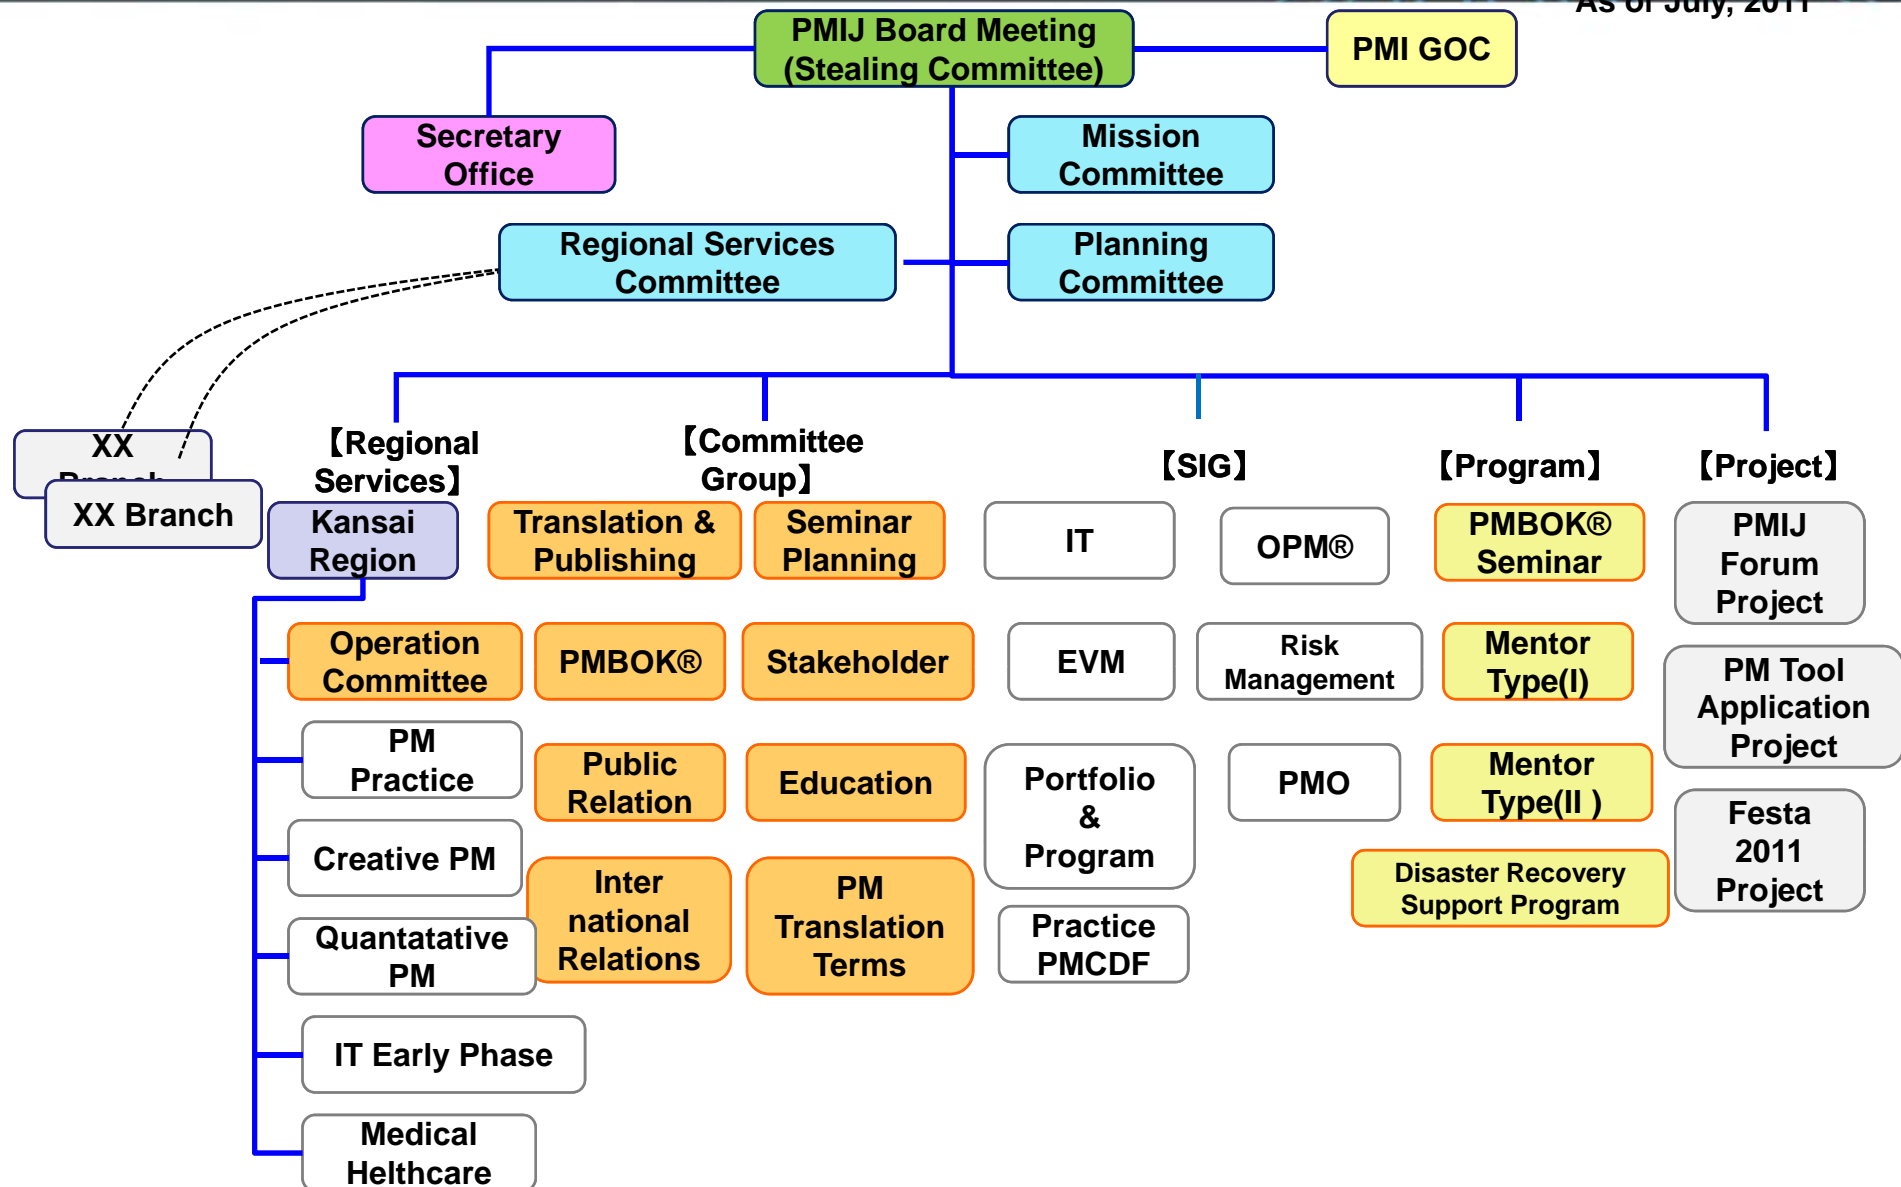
As of July, 2011

PMIJ Board Meeting (Stealing Committee)

PMI GOC

Secretary Office

Mission Committee

Regional Services Committee

Planning Committee

XX Branch

XX Branch

【Regional Services】

【Committee Group】

【SIG】

【Program】

【Project】

Kansai Region

Translation & Publishing

Seminar Planning

IT

OPM®

PMBOK® Seminar

PMIJ Forum Project

Operation Committee

PMBOK®

Stakeholder

EVM

Risk Management

Mentor Type(I)

PM Tool Application Project

PM Practice

Public Relation

Education

Portfolio & Program

PMO

Mentor Type(II )

Festa 2011 Project

Creative PM

Disaster Recovery Support Program

Quantatative PM

Inter national Relations

PM Translation Terms

Practice PMCDF

IT Early Phase

Medical Helthcare